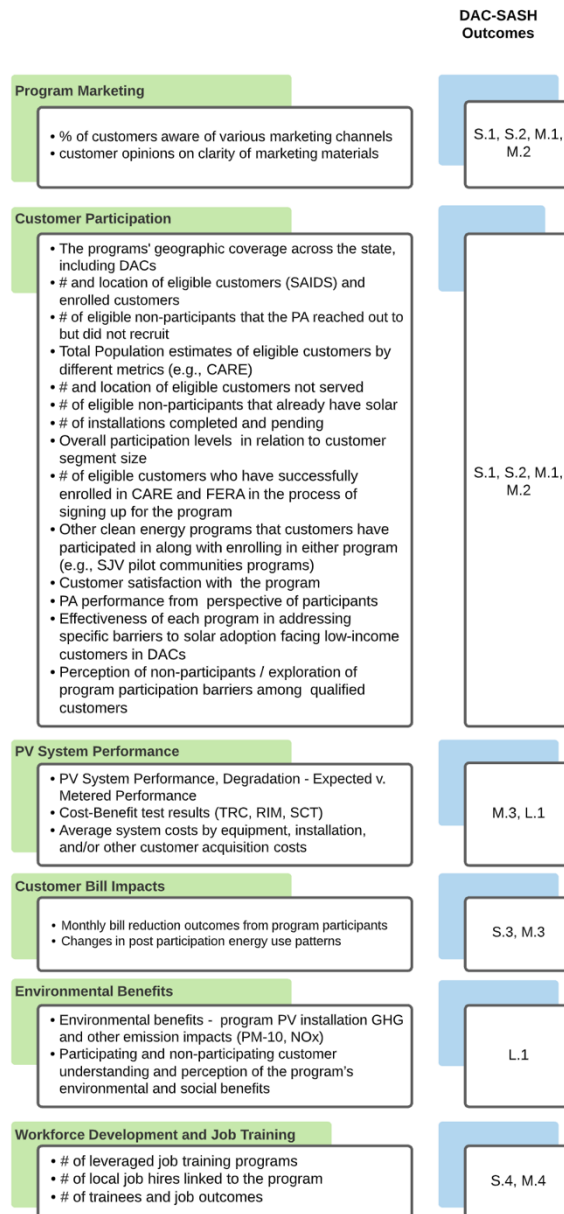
DAC-SASH Outcomes

Program Marketing

• % of customers aware of various marketing channels
• customer opinions on clarity of marketing materials

S.1, S.2, M.1, M.2

Customer Participation

• The programs' geographic coverage across the state, including DACs
• # and location of eligible customers (SAIDS) and enrolled customers
• # of eligible non-participants that the PA reached out to but did not recruit
• Total Population estimates of eligible customers by different metrics (e.g., CARE)
• # and location of eligible customers not served
• # of eligible non-participants that already have solar
• # of installations completed and pending
• Overall participation levels in relation to customer segment size
• # of eligible customers who have successfully enrolled in CARE and FERA in the process of signing up for the program
• Other clean energy programs that customers have participated in along with enrolling in either program (e.g., SJV pilot communities programs)
• Customer satisfaction with the program
• PA performance from perspective of participants
• Effectiveness of each program in addressing specific barriers to solar adoption facing low-income customers in DACs
• Perception of non-participants / exploration of program participation barriers among qualified customers

S.1, S.2, M.1, M.2

PV System Performance

• PV System Performance, Degradation - Expected v. Metered Performance
• Cost-Benefit test results (TRC, RIM, SCT)
• Average system costs by equipment, installation, and/or other customer acquisition costs

M.3, L.1

Customer Bill Impacts

• Monthly bill reduction outcomes from program participants
• Changes in post participation energy use patterns

S.3, M.3

Environmental Benefits

• Environmental benefits - program PV installation GHG and other emission impacts (PM-10, NOx)
• Participating and non-participating customer understanding and perception of the program's environmental and social benefits

L.1

Workforce Development and Job Training

• # of leveraged job training programs
• # of local job hires linked to the program
• # of trainees and job outcomes

S.4, M.4